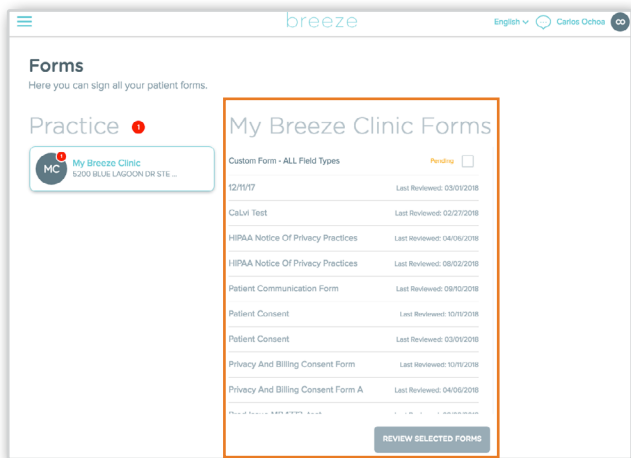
breeze

English Carlos Ochoa CO

Forms

Here you can sign all your patient forms.

Practice 1

MC 1 My Breeze Clinic
5200 BLUE LAGOON DR STE ...

My Breeze Clinic Forms

Custom Form - ALL Field Types Pending

12/11/17 Last Reviewed: 03/01/2018

CaLvi Test Last Reviewed: 02/27/2018

HIPAA Notice Of Privacy Practices Last Reviewed: 04/06/2018

HIPAA Notice Of Privacy Practices Last Reviewed: 08/02/2018

Patient Communication Form Last Reviewed: 09/10/2018

Patient Consent Last Reviewed: 10/11/2018

Patient Consent Last Reviewed: 03/01/2018

Privacy And Billing Consent Form Last Reviewed: 10/11/2018

Privacy And Billing Consent Form A Last Reviewed: 04/06/2018

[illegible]

REVIEW SELECTED FORMS